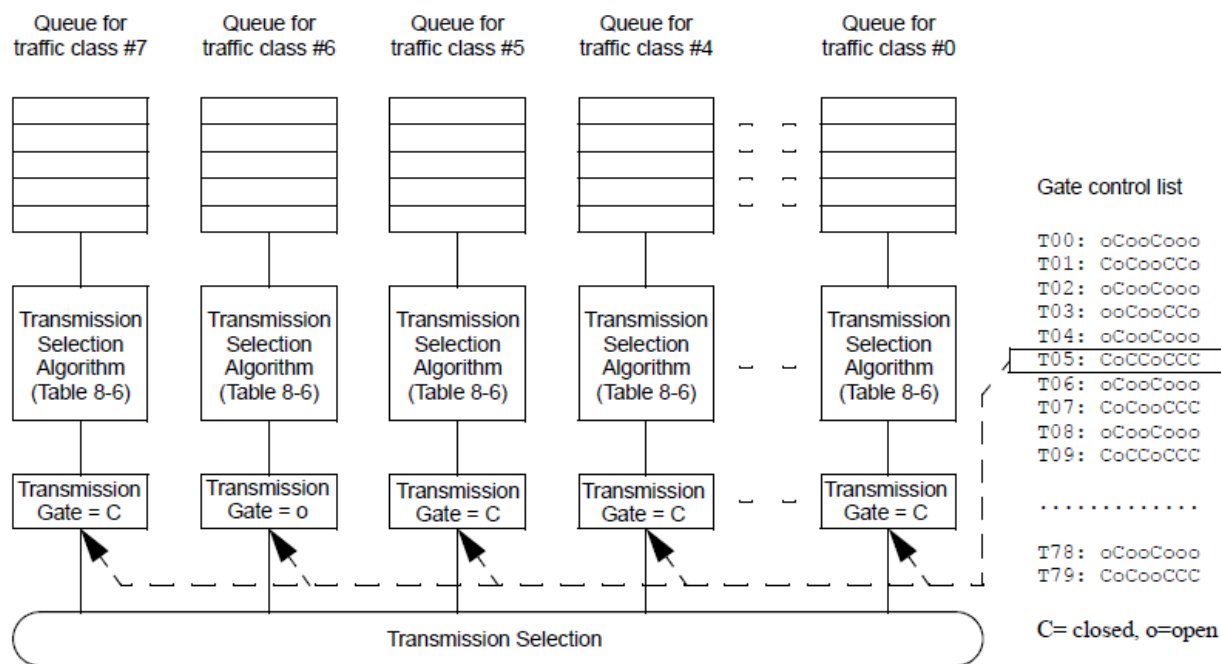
Queue for traffic class #7

Queue for traffic class #6

Queue for traffic class #5

Queue for traffic class #4

Queue for traffic class #0

Transmission Selection Algorithm (Table 8-6)

Transmission Selection Algorithm (Table 8-6)

Transmission Selection Algorithm (Table 8-6)

Transmission Selection Algorithm (Table 8-6)

Transmission Selection Algorithm (Table 8-6)

Transmission Gate = C

Transmission Gate = o

Transmission Gate = C

Transmission Gate = C

Transmission Gate = C

Gate control list

T00: oCooCooo
T01: CoCooCCo
T02: oCooCooo
T03: ooCooCCo
T04: oCooCooo
T05: CoCCoCCC
T06: oCooCooo
T07: CoCooCCC
T08: oCooCooo
T09: CoCCoCCC

.............

T78: oCooCooo
T79: CoCooCCC

C= closed, o=open

Transmission Selection